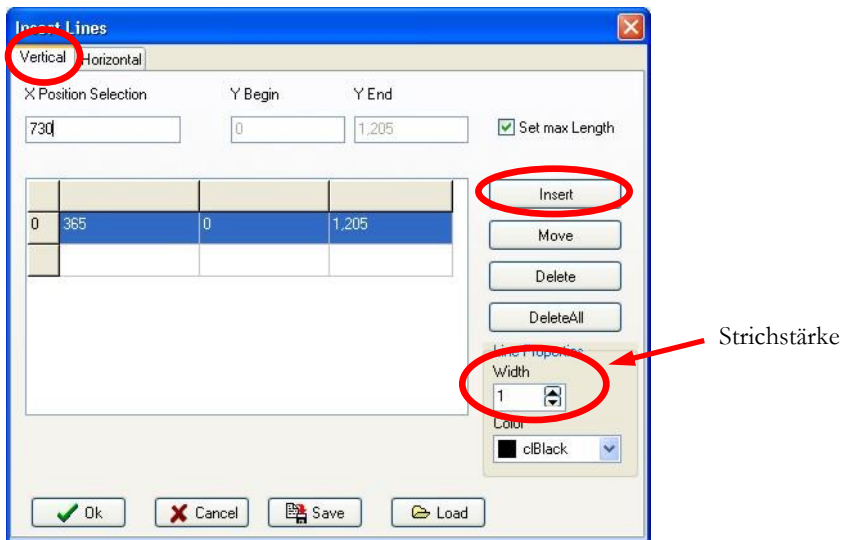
Insert Lines

Vertical | Horizontal

X Position Selection

Y Begin

Y End

730

0

1,205

Set max Length

| | | | |
|---|---|---|---|
| 0 | 365 | 0 | 1,205 |
| | | | |

Insert

Move

Delete

DeleteAll

Line Properties

Width

1

Color

clBlack

Strichstärke

Ok

Cancel

Save

Load